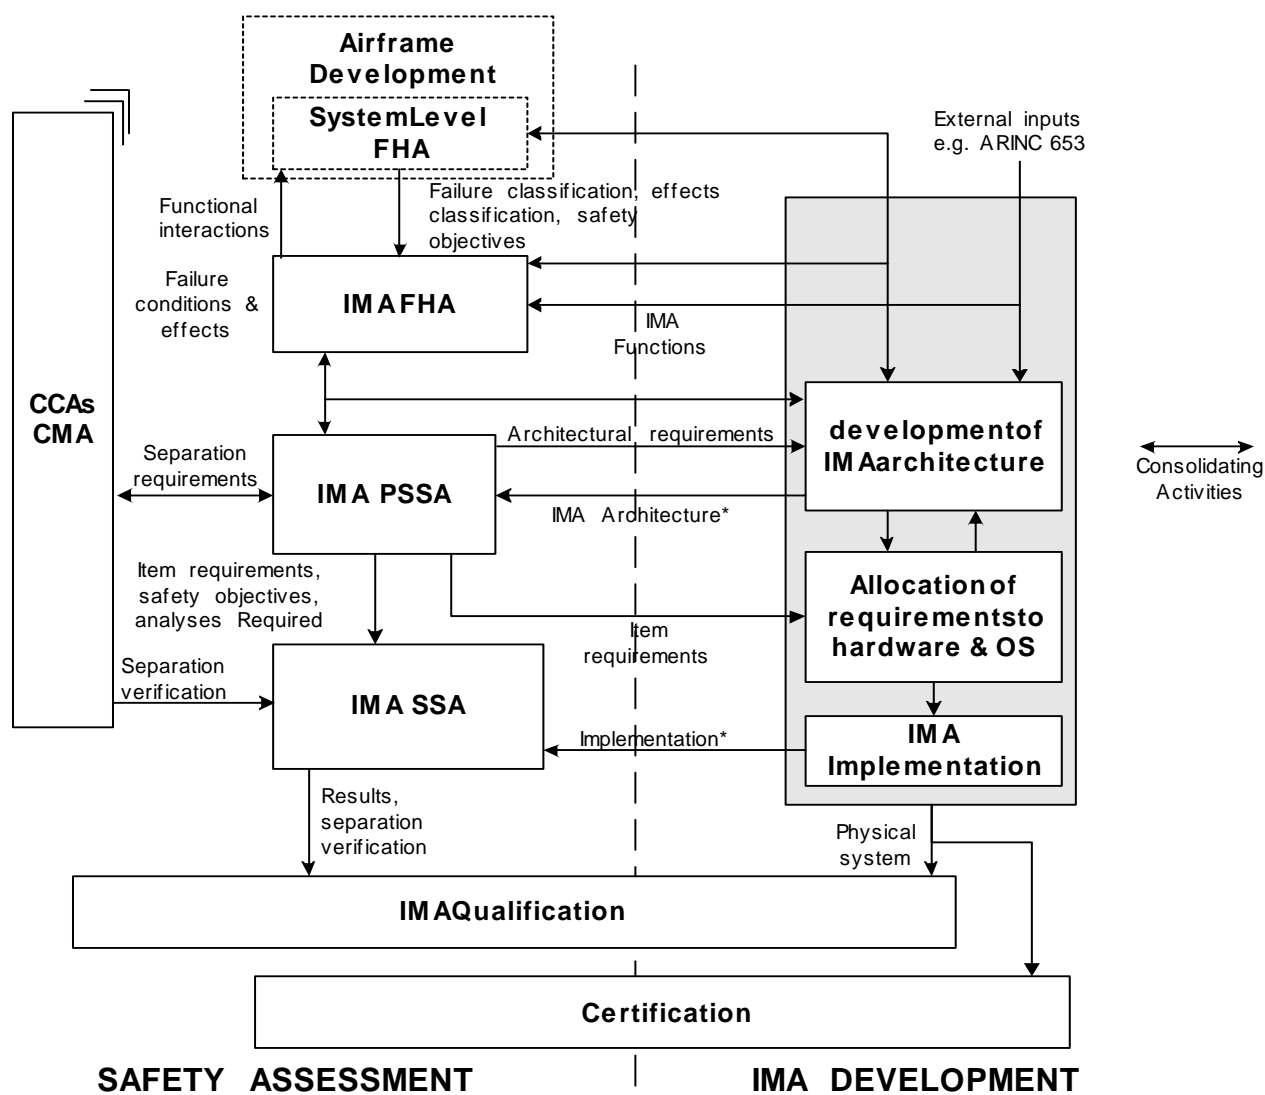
Airframe Development

SystemLevel FHA

External inputs e.g. ARINC 653

Functional interactions

Failure classification, effects classification, safety objectives

Failure conditions & effects

IMAFHA

IMA Functions

CCAs CMA

developmentof IMAarchitecture

Separation requirements

Architectural requirements

IMA PSSA

IMA Architecture*

Consolidating Activities

Item requirements, safety objectives, analyses Required

Allocation of requirementsto hardware & OS

Item requirements

Separation verification

IMA SSA

Implementation*

IMA Implementation

Results, separation verification

Physical system

IMAQualification

Certification

SAFETY ASSESSMENT

IMA DEVELOPMENT